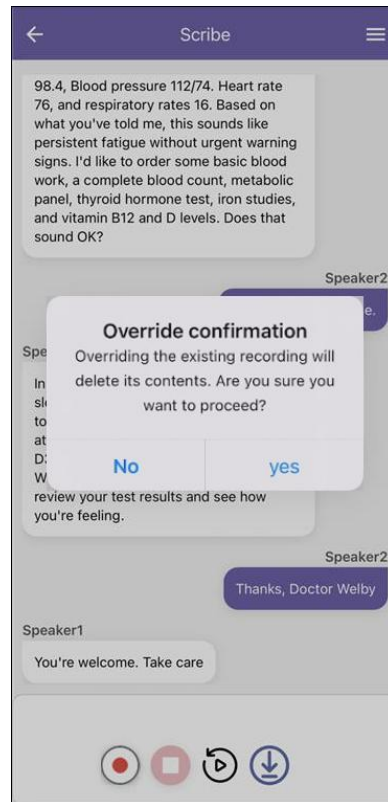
Scribe

98.4, Blood pressure 112/74. Heart rate 76, and respiratory rates 16. Based on what you've told me, this sounds like persistent fatigue without urgent warning signs. I'd like to order some basic blood work, a complete blood count, metabolic panel, thyroid hormone test, iron studies, and vitamin B12 and D levels. Does that sound OK?

Speaker2

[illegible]e.

Spe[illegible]

In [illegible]
sl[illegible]
to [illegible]
at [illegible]
D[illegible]
W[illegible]
review your test results and see how you're feeling.

Override confirmation

Overriding the existing recording will delete its contents. Are you sure you want to proceed?

No

yes

Speaker2

Thanks, Doctor Welby

Speaker1

You're welcome. Take care